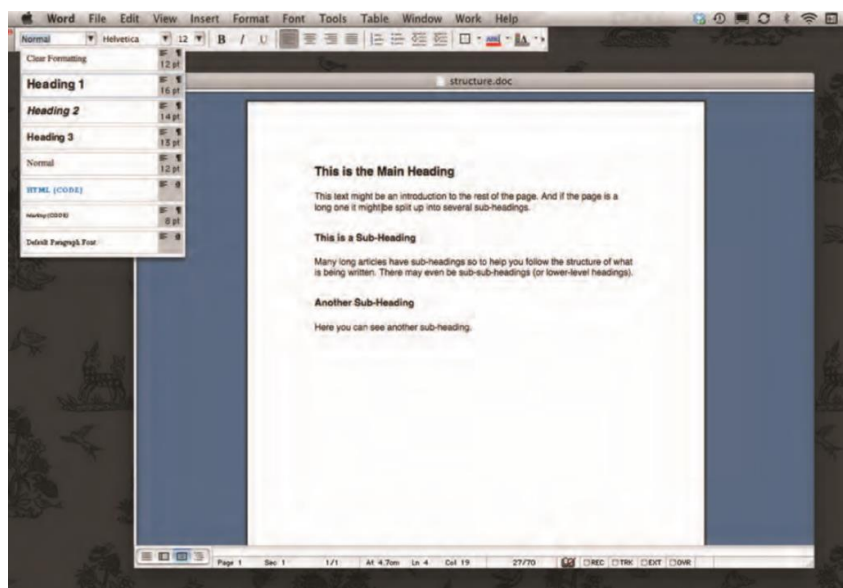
Word File Edit View Insert Format Font Tools Table Window Work Help

Normal Helvetica 12 B I U

Clear Formatting 12 pt
Heading 1 16 pt
Heading 2 14 pt
Heading 3 13 pt
Normal 12 pt
HTML (CODE)
Markup (CODE) 8 pt
Default Paragraph Font

structure.doc

This is the Main Heading

This text might be an introduction to the rest of the page. And if the page is a long one it might be split up into several sub-headings.

This is a Sub-Heading

Many long articles have sub-headings so to help you follow the structure of what is being written. There may even be sub-sub-headings (or lower-level headings).

Another Sub-Heading

Here you can see another sub-heading.

Page 1 Sec 1 1/1 At 4.7cm Ln 4 Col 19 27/70 REC TRK EXT OVR